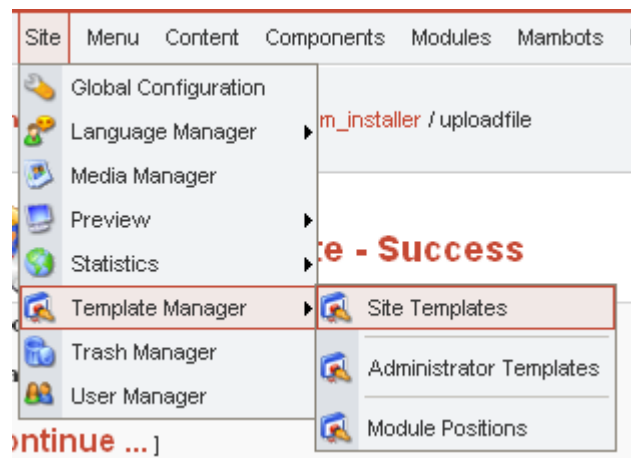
Site Menu Content Components Modules Mambots

Global Configuration
Language Manager
Media Manager
Preview
Statistics
Template Manager
Trash Manager
User Manager

m_installer / uploadfile

te - Success

ontinue ... ]

Site Templates
Administrator Templates
Module Positions